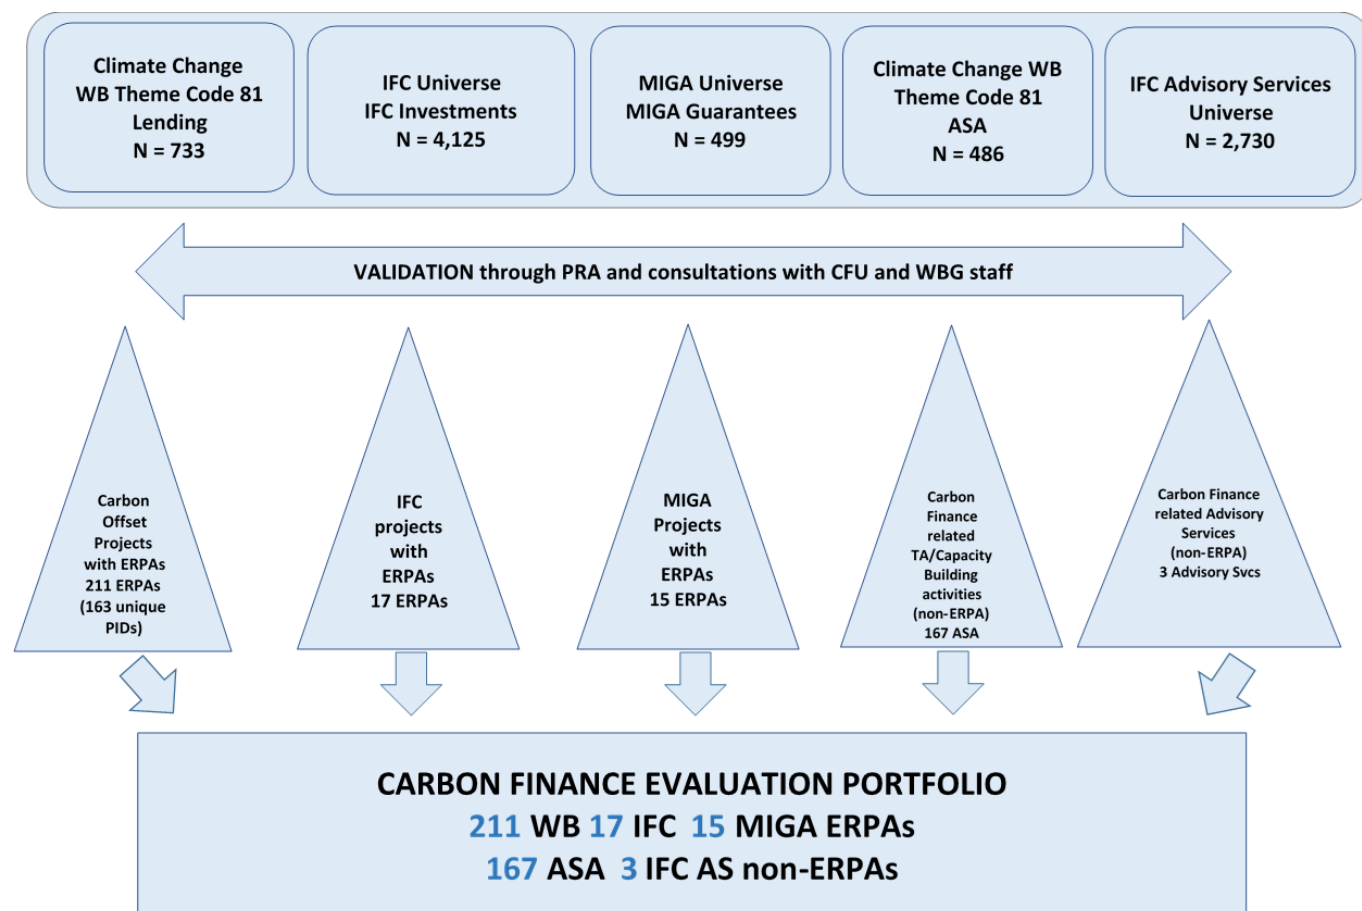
Climate Change WB Theme Code 81 Lending N = 733

IFC Universe IFC Investments N = 4,125

MIGA Universe MIGA Guarantees N = 499

Climate Change WB Theme Code 81 ASA N = 486

IFC Advisory Services Universe N = 2,730

VALIDATION through PRA and consultations with CFU and WBG staff

Carbon Offset Projects with ERPAs 211 ERPAs (163 unique PIDs)

IFC projects with ERPAs 17 ERPAs

MIGA Projects with ERPAs 15 ERPAs

Carbon Finance related TA/Capacity Building activities (non-ERPA) 167 ASA

Carbon Finance related Advisory Services (non-ERPA) 3 Advisory Svcs

CARBON FINANCE EVALUATION PORTFOLIO
211 WB 17 IFC 15 MIGA ERPAs
167 ASA 3 IFC AS non-ERPAs